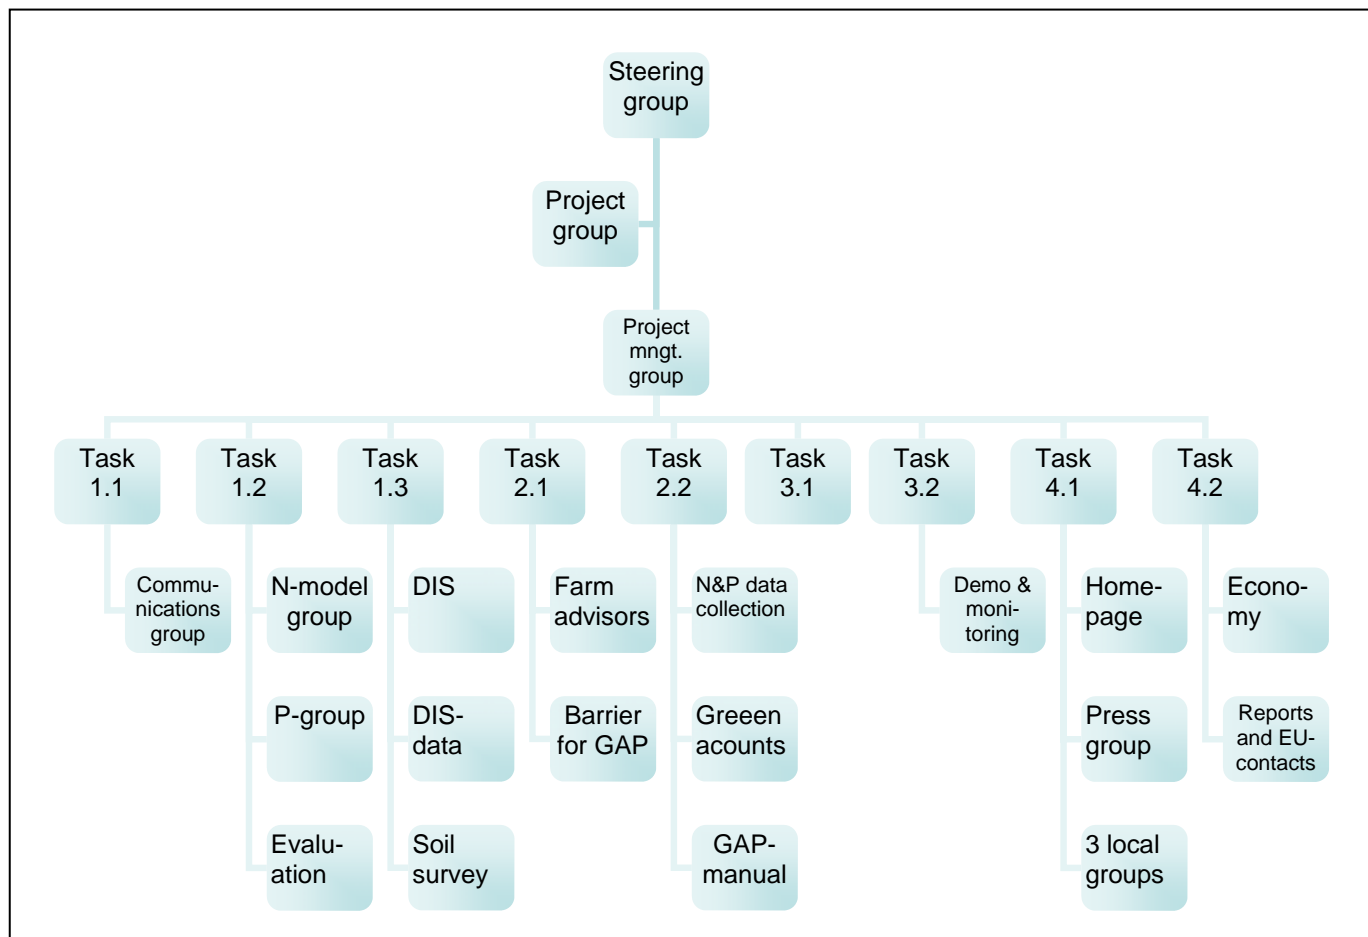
Steering group

Project group

Project mngt. group

Task 1.1

Task 1.2

Task 1.3

Task 2.1

Task 2.2

Task 3.1

Task 3.2

Task 4.1

Task 4.2

Communications group

N-model group

P-group

Evaluation

DIS

DIS-data

Soil survey

Farm advisors

Barrier for GAP

N&P data collection

Greeen acounts

GAP-manual

Demo & monitoring

Homepage

Press group

3 local groups

Economy

Reports and EU-contacts